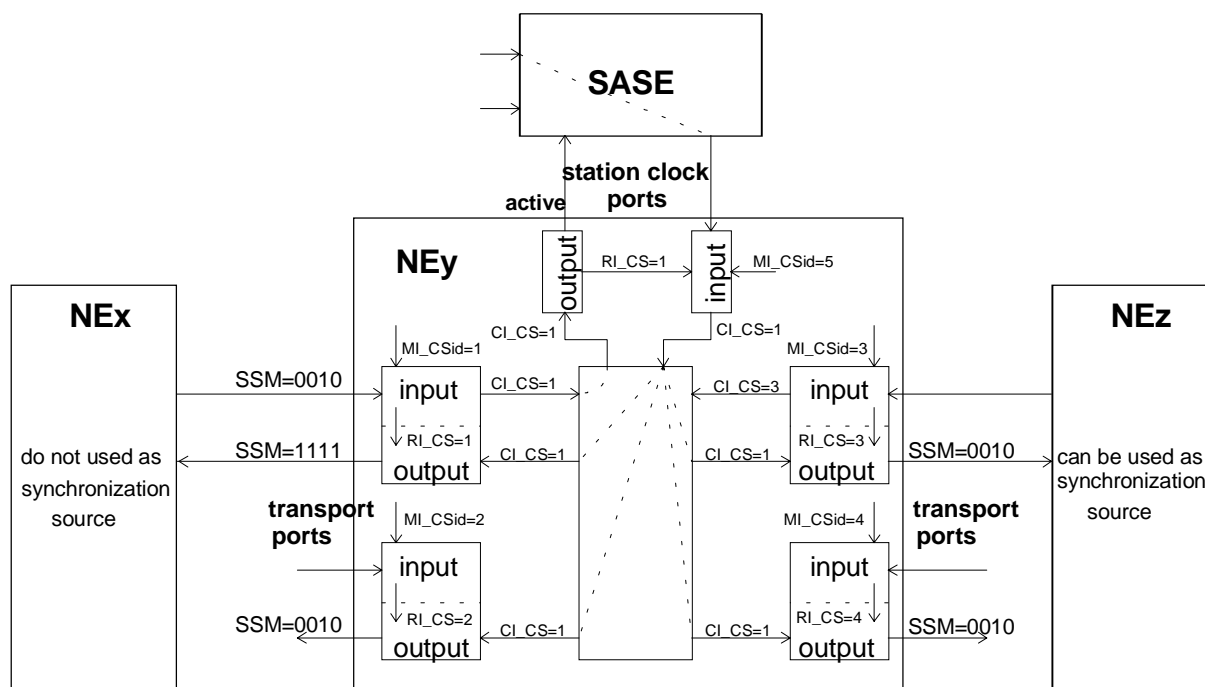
SASE

station clock ports

active

NEy

output

RI_CS=1

input

MI_CSid=5

NEx

NEz

CI_CS=1

CI_CS=1

MI_CSid=1

MI_CSid=3

SSM=0010

input

CI_CS=1

CI_CS=3

input

RI_CS=1

RI_CS=3

SSM=1111

output

CI_CS=1

CI_CS=1

output

SSM=0010

do not used as synchronization source

can be used as synchronization source

transport ports

MI_CSid=2

MI_CSid=4

transport ports

input

input

RI_CS=2

RI_CS=4

SSM=0010

output

CI_CS=1

CI_CS=1

output

SSM=0010